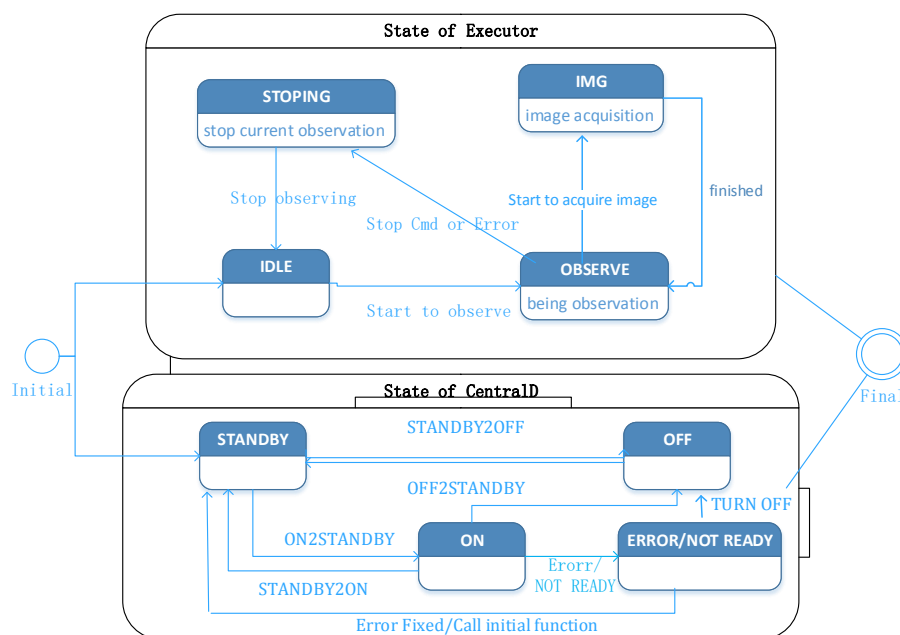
State of Executor

STOPING

stop current observation

IMG

image acquisition

Stop observing

Stop Cmd or Error

Start to acquire image

finished

IDLE

OBSERVE

being observation

Start to observe

Initial

Final

State of CentralD

STANDBY

STANDBY2OFF

OFF

OFF2STANDBY

TURN OFF

ON2STANDBY

ON

ERROR/NOT READY

Erorr/
NOT READY

STANDBY2ON

Error Fixed/Call initial function